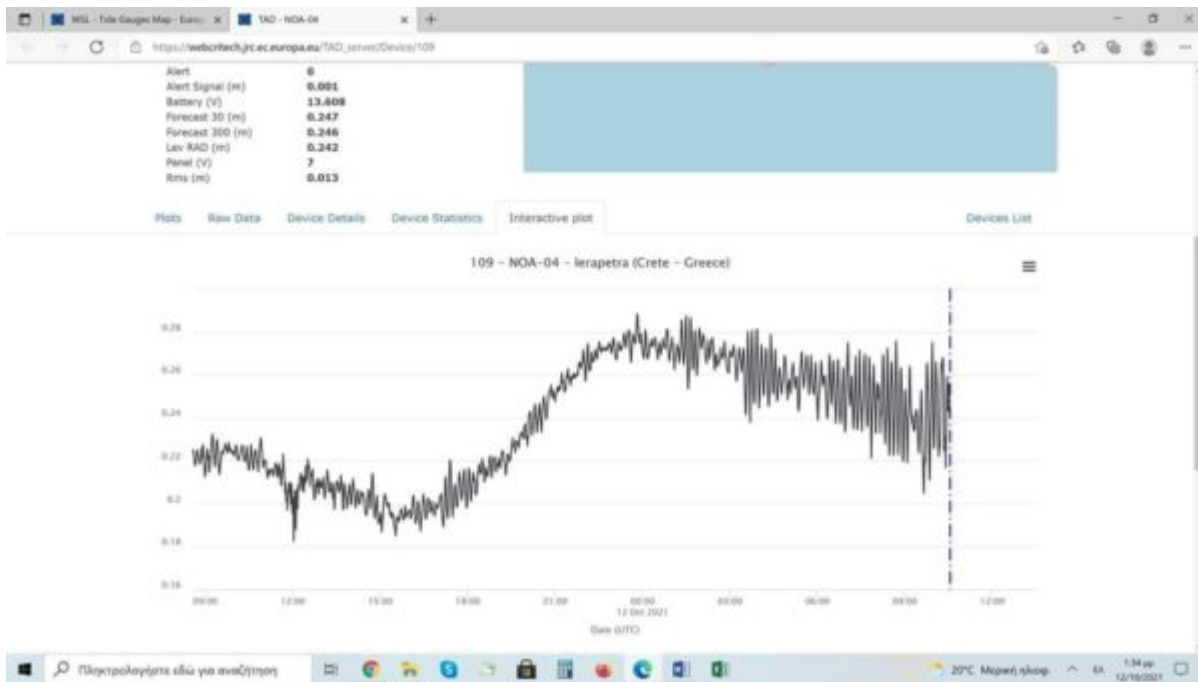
MSL - Tide Gauges Map - Euro × TAD - NOA-04 × +

https://webcritech.jrc.ec.europa.eu/TAD_server/Device/109

Alert 0
Alert Signal (m) 0.001
Battery (V) 13.608
Forecast 30 (m) 0.247
Forecast 300 (m) 0.246
Lev RAD (m) 0.242
Panel (V) 7
Rms (m) 0.013

Plots Raw Data Device Details Device Statistics Interactive plot Devices List

109 - NOA-04 - Ierapetra (Crete - Greece)

0.28
0.26
0.24
0.22
0.2
0.18
0.16

09:00 12:00 15:00 18:00 21:00 00:00 12 Oct 2021 03:00 06:00 09:00 12:00

Date (UTC)

Πληκτρολογήστε εδώ για αναζήτηση

20°C Μερική ηλιοφ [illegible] 1:34 μμ 12/10/2021